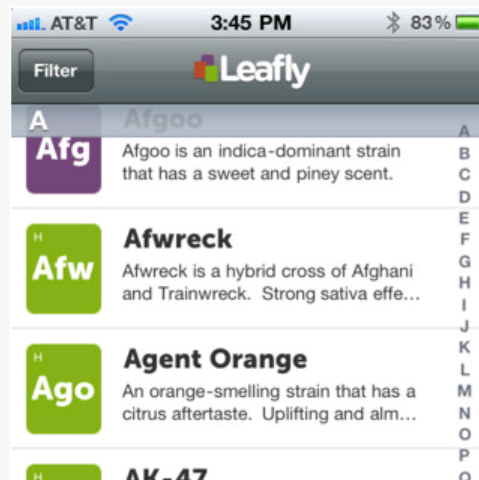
AT&T 3:45 PM 83%

Filter Leafly

A Afgoo
Afg Afgoo is an indica-dominant strain that has a sweet and piney scent.

H
Afw Afwreck
Afwreck is a hybrid cross of Afghani and Trainwreck. Strong sativa effe...

H
Ago Agent Orange
An orange-smelling strain that has a citrus aftertaste. Uplifting and alm...

H
AK-47

A
B
C
D
E
F
G
H
I
J
K
L
M
N
O
P
Q